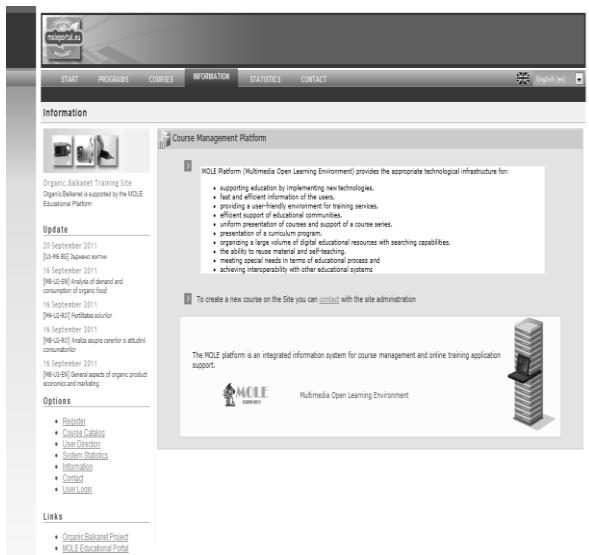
moleportal.eu

START PROGRAMS COURSES INFORMATION STATISTICS CONTACT English (en)

Information

Organic.Balkanet Training Site
Organic.Balkanet is supported by the MOLE Educational Platform

Update

20 September 2011
[U1-M6 BG] Зърнено житни

16 September 2011
[M6-U2-EN] Analysis of demand and consumption of organic food

16 September 2011
[M6-U1-RO] Fertilitatea solurilor

16 September 2011
[M6-U2-RO] Analiza asupra cererilor si atitudinii consumatorilor

16 September 2011
[M6-U1-EN] General aspects of organic product economics and marketing

Options

- Register
- Course Catalog
- User Directory
- System Statistics
- Information
- Contact
- User Login

Links

- Organic.Balkanet Project
- MOLE Educational Portal

Course Management Platform

MOLE Platform (Multimedia Open Learning Environment) provides the appropriate technological infrastructure for:

- supporting education by implementing new technologies.
- fast and efficient information of the users.
- providing a user-friendly environment for training services.
- efficient support of educational communities.
- uniform presentation of courses and support of a course series.
- presentation of a curriculum program.
- organizing a large volume of digital educational resources with searching capabilities.
- the ability to reuse material and self-teaching.
- meeting special needs in terms of educational process and
- achieving interoperability with other educational systems

To create a new course on the Site you can contact with the site administration

The MOLE platform is an integrated information system for course management and online training application support.

MOLE
Multimedia Open Learning Environment